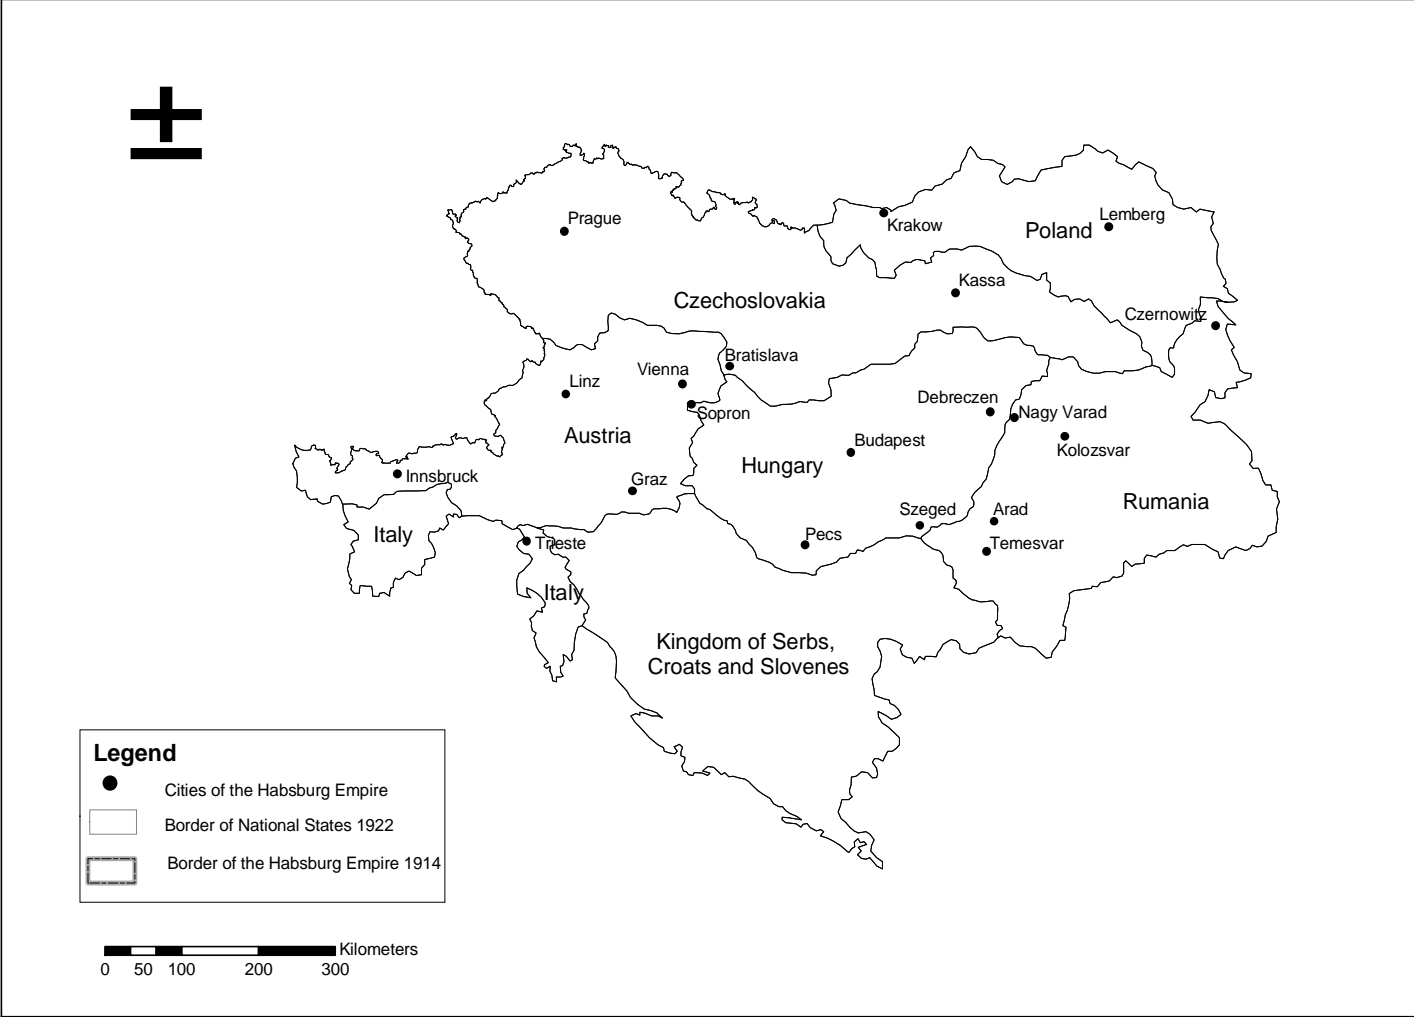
Prague
Krakow
Lemberg
Poland
Kassa
Czechoslovakia
Czernowitz
Bratislava
Vienna
Linz
Sopron
Debreczen
Nagy Varad
Austria
Budapest
Kolozsvar
Innsbruck
Hungary
Graz
Rumania
Szeged
Arad
Italy
Pecs
Trieste
Temesvar
Italy
Kingdom of Serbs, Croats and Slovenes

Legend
Cities of the Habsburg Empire
Border of National States 1922
Border of the Habsburg Empire 1914

Kilometers
0 50 100 200 300